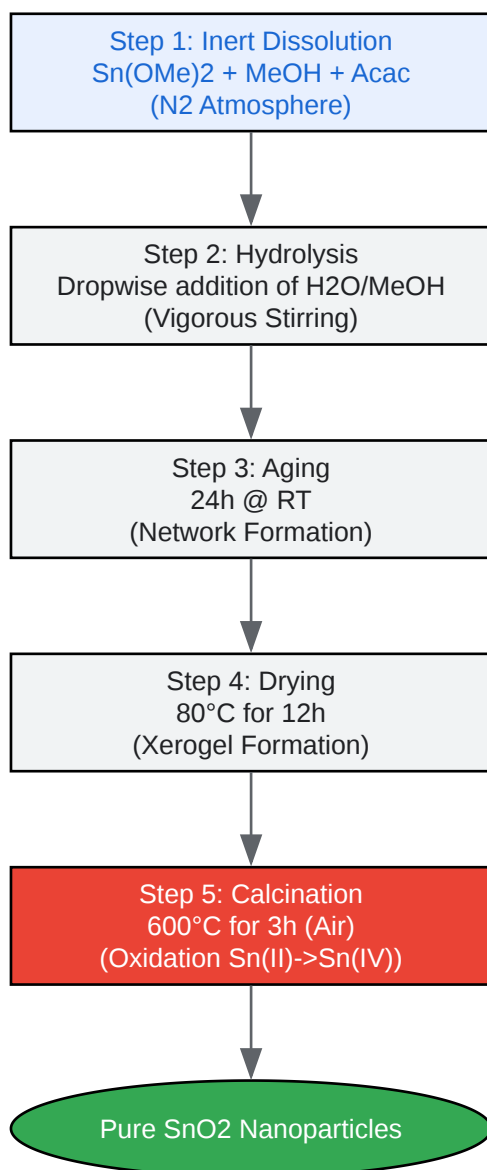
Step 1: Inert Dissolution
Sn(OMe)2 + MeOH + Acac
(N2 Atmosphere)

Step 2: Hydrolysis
Dropwise addition of H2O/MeOH
(Vigorous Stirring)

Step 3: Aging
24h @ RT
(Network Formation)

Step 4: Drying
80°C for 12h
(Xerogel Formation)

Step 5: Calcination
600°C for 3h (Air)
(Oxidation Sn(II)->Sn(IV))

Pure SnO2 Nanoparticles